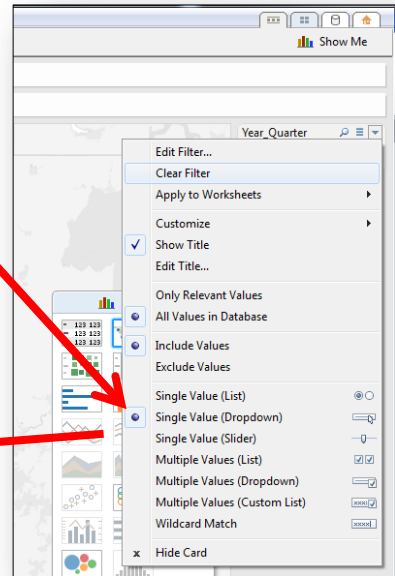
Show Me

Year_Quarter

Edit Filter...
Clear Filter
Apply to Worksheets

Customize
Show Title
Edit Title...

Only Relevant Values
All Values in Database

Include Values
Exclude Values

Single Value (List)
Single Value (Dropdown)
Single Value (Slider)
Multiple Values (List)
Multiple Values (Dropdown)
Multiple Values (Custom List)
Wildcard Match

Hide Card